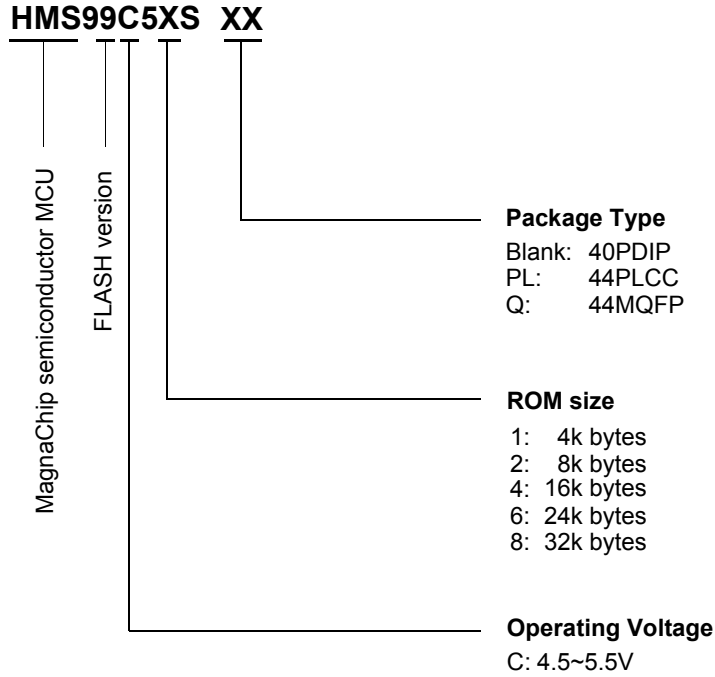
HMS99C5XS XX

MagnaChip semiconductor MCU

FLASH version

Package Type
Blank: 40PDIP
PL: 44PLCC
Q: 44MQFP

ROM size
1: 4k bytes
2: 8k bytes
4: 16k bytes
6: 24k bytes
8: 32k bytes

Operating Voltage
C: 4.5~5.5V